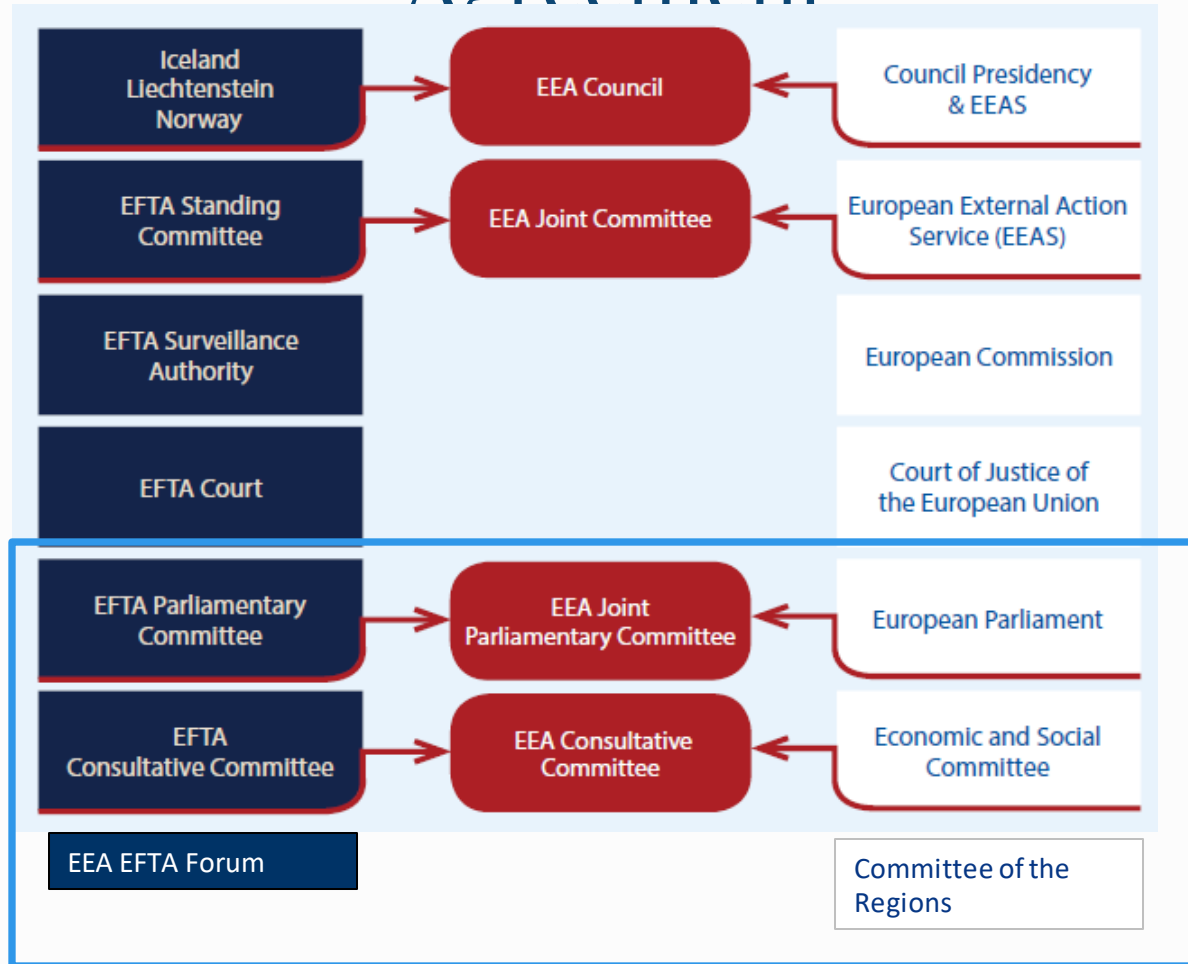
Iceland Liechtenstein Norway

EEA Council

Council Presidency & EEAS

EFTA Standing Committee

EEA Joint Committee

European External Action Service (EEAS)

EFTA Surveillance Authority

European Commission

EFTA Court

Court of Justice of the European Union

EFTA Parliamentary Committee

EEA Joint Parliamentary Committee

European Parliament

EFTA Consultative Committee

EEA Consultative Committee

Economic and Social Committee

EEA EFTA Forum

Committee of the Regions